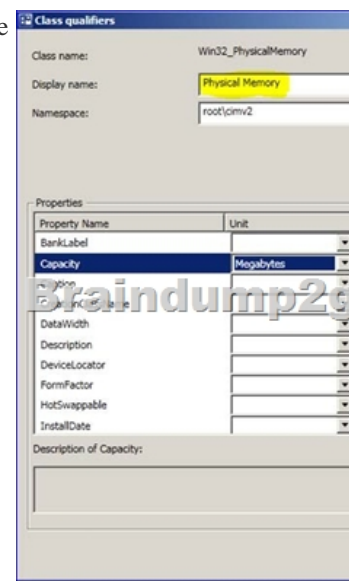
e

Class qualifiers

Class name: Win32_PhysicalMemory

Display name: Physical Memory

Namespace: root\cimv2

Properties

| Property Name | Unit |
|---|---|
| BankLabel | |
| Capacity | Megabytes |
| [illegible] | |
| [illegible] | |
| DataWidth | |
| Description | |
| DeviceLocator | |
| FormFactor | |
| HotSwappable | |
| InstallDate | |

Braindump2go

Description of Capacity: